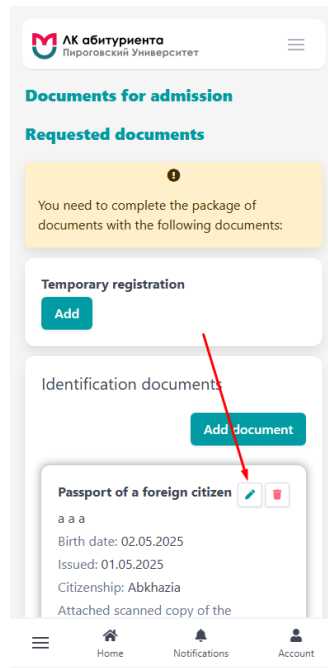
ЛК абитуриента
Пироговский Университет

Documents for admission

Requested documents

You need to complete the package of documents with the following documents:

Temporary registration

Add

Identification documents

Add document

Passport of a foreign citizen

a a a

Birth date: 02.05.2025

Issued: 01.05.2025

Citizenship: Abkhazia

Attached scanned copy of the

Home Notifications Account